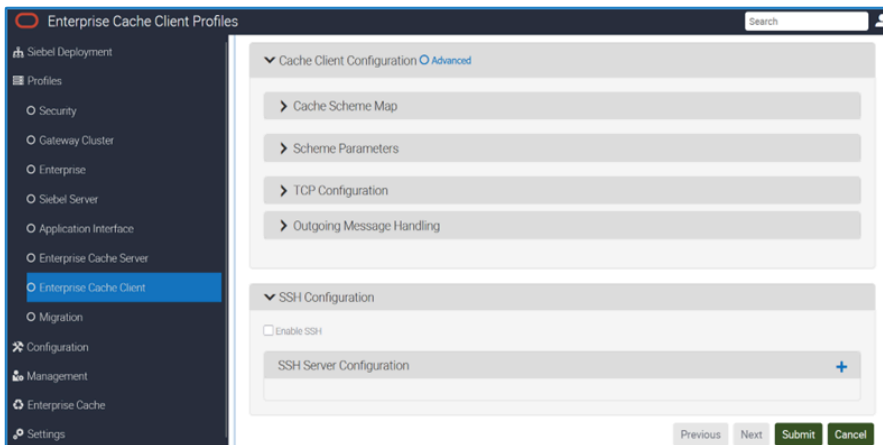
Enterprise Cache Client Profiles

Search

Siebel Deployment
Profiles
Security
Gateway Cluster
Enterprise
Siebel Server
Application Interface
Enterprise Cache Server
Enterprise Cache Client
Migration
Configuration
Management
Enterprise Cache
Settings

Cache Client Configuration Advanced

Cache Scheme Map

Scheme Parameters

TCP Configuration

Outgoing Message Handling

SSH Configuration

Enable SSH

SSH Server Configuration

+

Previous Next Submit Cancel